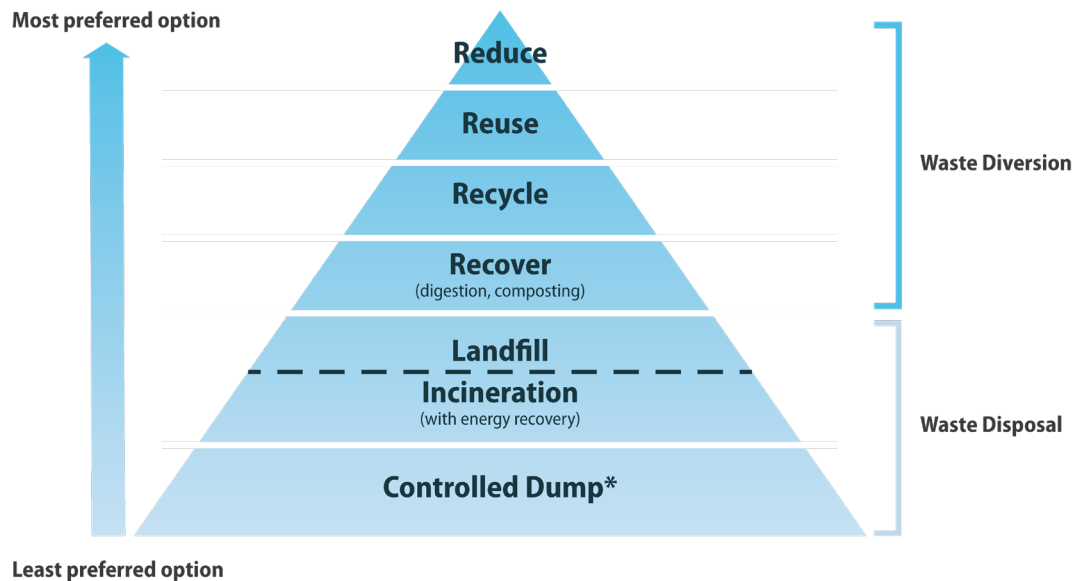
Most preferred option

Reduce

Reuse

Recycle

Recover
(digestion, composting)

Landfill

Incineration
(with energy recovery)

Controlled Dump*

Waste Diversion

Waste Disposal

Least preferred option